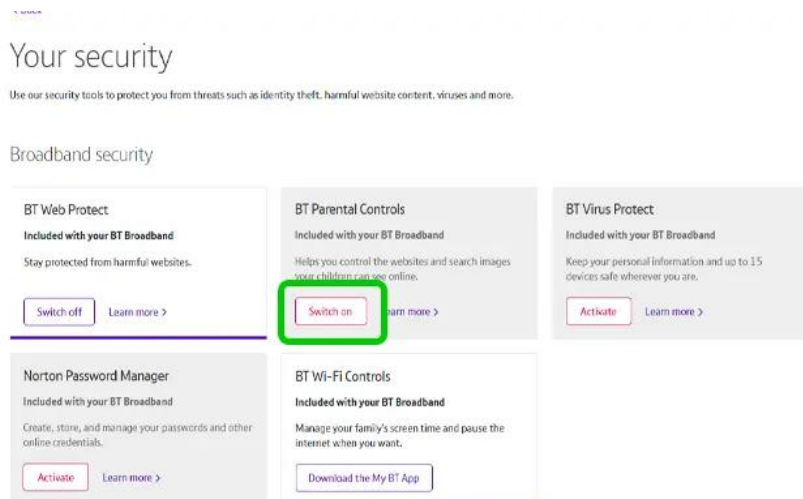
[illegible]

Your security

Use our security tools to protect you from threats such as identity theft, harmful website content, viruses and more.

Broadband security

BT Web Protect

Included with your BT Broadband

Stay protected from harmful websites.

Switch off Learn more >

BT Parental Controls

Included with your BT Broadband

Helps you control the websites and search images your children can see online.

Switch on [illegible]arn more >

BT Virus Protect

Included with your BT Broadband

Keep your personal information and up to 15 devices safe wherever you are.

Activate Learn more >

Norton Password Manager

Included with your BT Broadband

Create, store, and manage your passwords and other online credentials.

Activate Learn more >

BT Wi-Fi Controls

Included with your BT Broadband

Manage your family's screen time and pause the internet when you want.

Download the My BT App